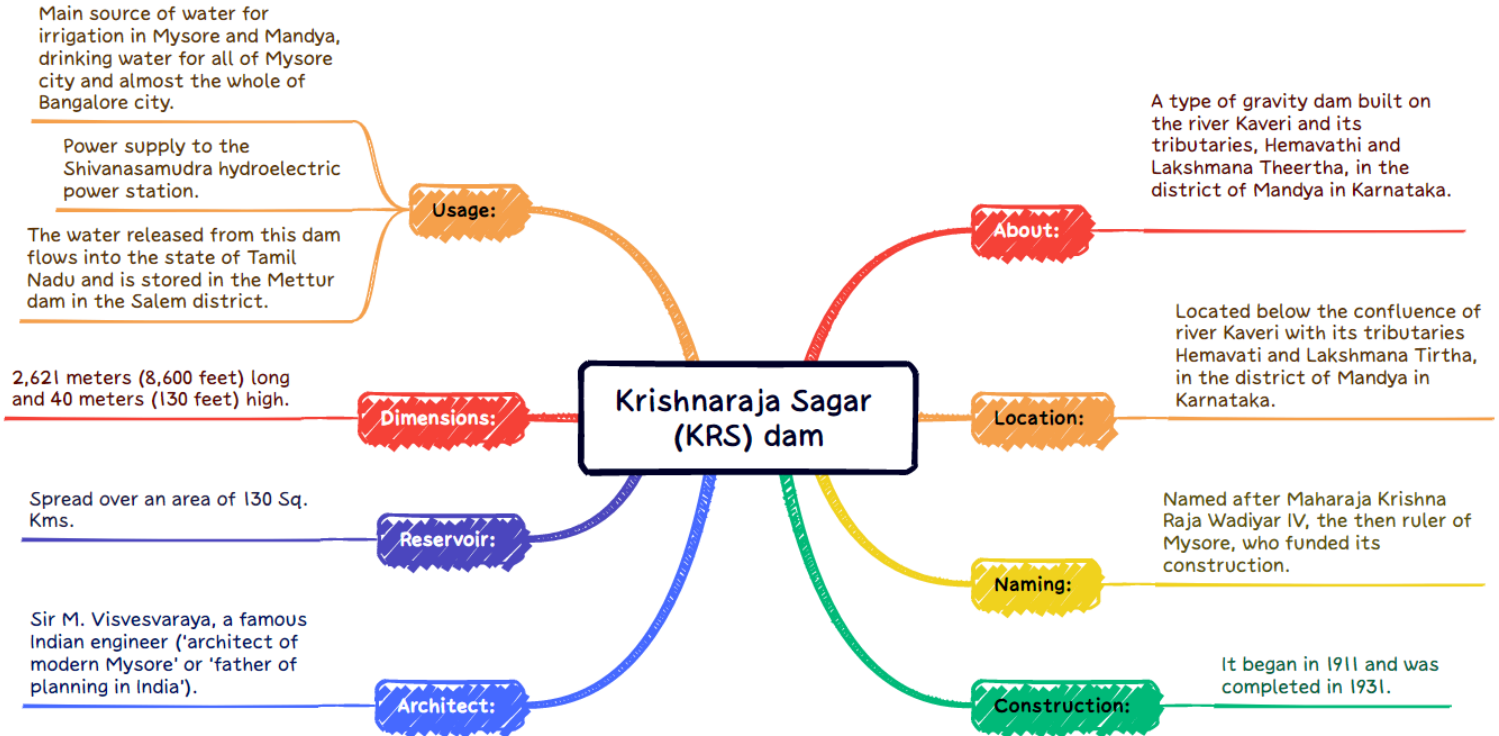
Krishnaraja Sagar (KRS) dam

Usage:

Main source of water for irrigation in Mysore and Mandya, drinking water for all of Mysore city and almost the whole of Bangalore city.

Power supply to the Shivanasamudra hydroelectric power station.

The water released from this dam flows into the state of Tamil Nadu and is stored in the Mettur dam in the Salem district.

Dimensions:

2,621 meters (8,600 feet) long and 40 meters (130 feet) high.

Reservoir:

Spread over an area of 130 Sq. Kms.

Architect:

Sir M. Visvesvaraya, a famous Indian engineer ('architect of modern Mysore' or 'father of planning in India').

About:

A type of gravity dam built on the river Kaveri and its tributaries, Hemavathi and Lakshmana Theertha, in the district of Mandya in Karnataka.

Location:

Located below the confluence of river Kaveri with its tributaries Hemavati and Lakshmana Tirtha, in the district of Mandya in Karnataka.

Naming:

Named after Maharaja Krishna Raja Wadiyar IV, the then ruler of Mysore, who funded its construction.

Construction:

It began in 1911 and was completed in 1931.